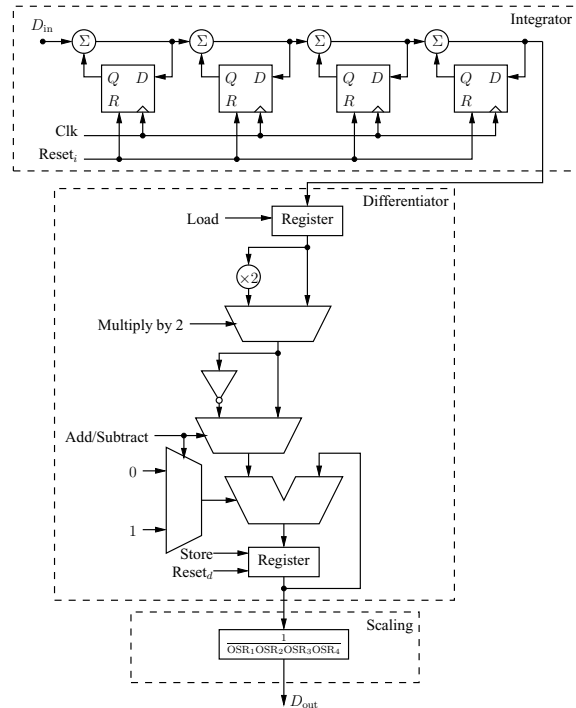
Integrator

$D_{\text{in}}$

$\Sigma$ $\Sigma$ $\Sigma$ $\Sigma$

$Q$ $D$ $R$ $Q$ $D$ $R$ $Q$ $D$ $R$ $Q$ $D$ $R$

Clk

Reset$_i$

Differentiator

Load

Register

$\times 2$

Multiply by 2

Add/Subtract

0

1

Store

Reset$_d$

Register

Scaling

$\frac{1}{\text{OSR}_1\text{OSR}_2\text{OSR}_3\text{OSR}_4}$

$D_{\text{out}}$